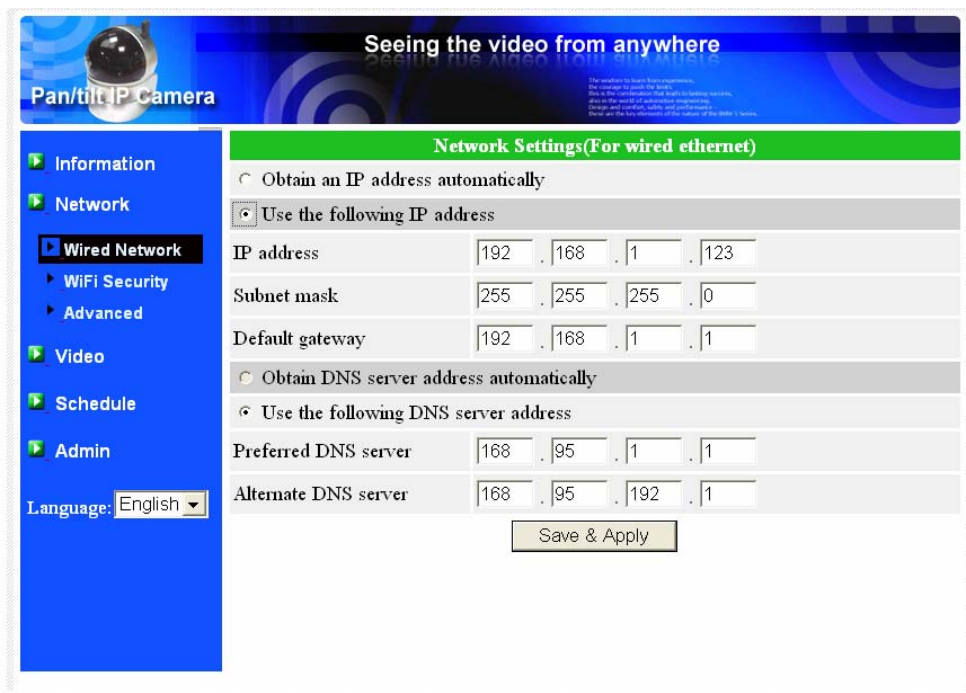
Seeing the video from anywhere

Pan/tilt IP Camera

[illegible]

Information

Network

Wired Network

WiFi Security

Advanced

Video

Schedule

Admin

Language: English

Network Settings(For wired ethernet)

Obtain an IP address automatically

Use the following IP address

| | | | | |
|---|---|---|---|---|
| IP address | 192 | 168 | 1 | 123 |
| Subnet mask | 255 | 255 | 255 | 0 |
| Default gateway | 192 | 168 | 1 | 1 |

Obtain DNS server address automatically

Use the following DNS server address

| | | | | |
|---|---|---|---|---|
| Preferred DNS server | 168 | 95 | 1 | 1 |
| Alternate DNS server | 168 | 95 | 192 | 1 |

Save & Apply